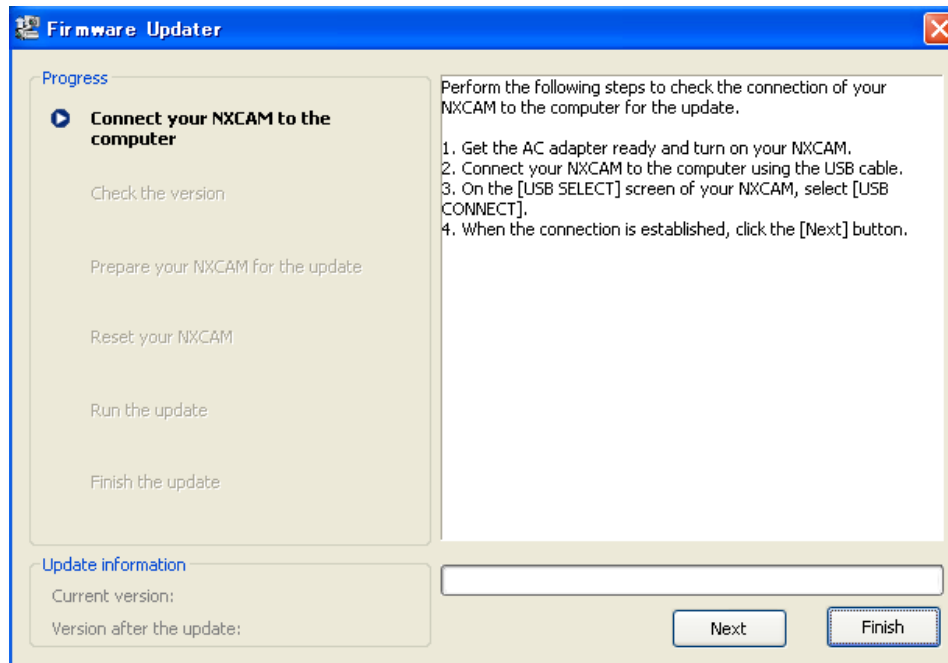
Firmware Updater

Progress

Connect your NXCAM to the computer

Check the version

Prepare your NXCAM for the update

Reset your NXCAM

Run the update

Finish the update

Perform the following steps to check the connection of your NXCAM to the computer for the update.

1. Get the AC adapter ready and turn on your NXCAM.
2. Connect your NXCAM to the computer using the USB cable.
3. On the [USB SELECT] screen of your NXCAM, select [USB CONNECT].
4. When the connection is established, click the [Next] button.

Update information

Current version:

Version after the update:

Next

Finish